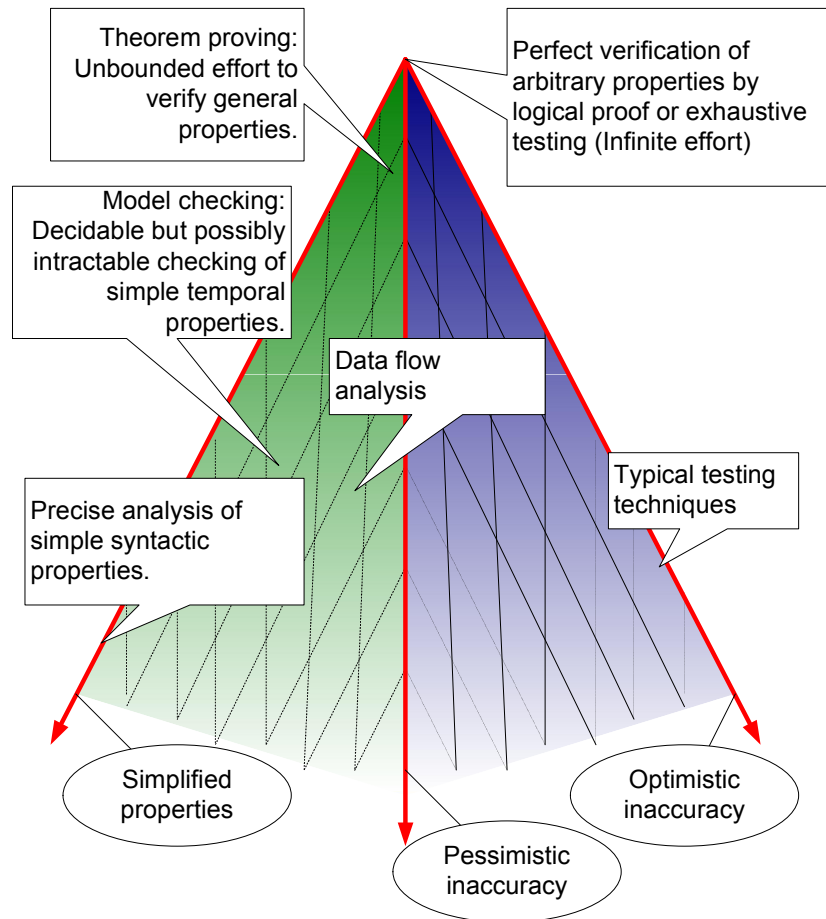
Theorem proving: Unbounded effort to verify general properties.

Perfect verification of arbitrary properties by logical proof or exhaustive testing (Infinite effort)

Model checking: Decidable but possibly intractable checking of simple temporal properties.

Data flow analysis

Typical testing techniques

Precise analysis of simple syntactic properties.

Simplified properties

Optimistic inaccuracy

Pessimistic inaccuracy